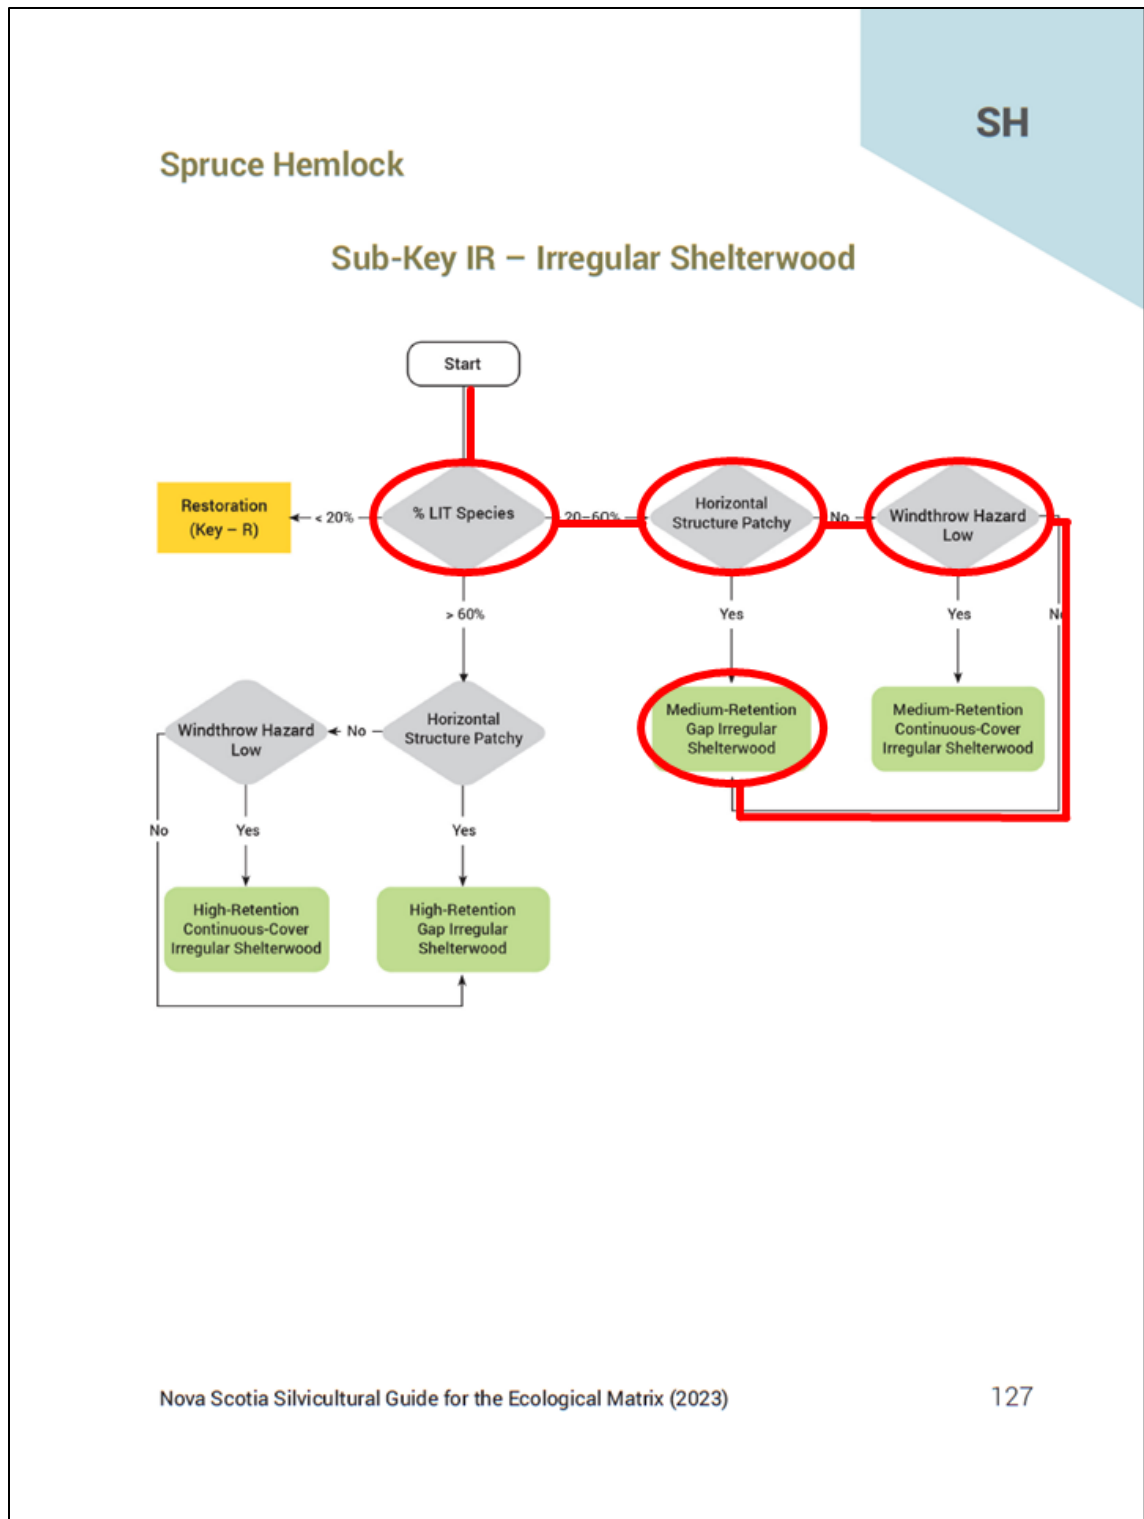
SH

Spruce Hemlock

Sub-Key IR – Irregular Shelterwood

Start

Restoration (Key – R)

< 20%

% LIT Species

20–60%

Horizontal Structure Patchy

No

Windthrow Hazard Low

No

> 60%

Yes

Yes

Medium-Retention Gap Irregular Shelterwood

Medium-Retention Continuous-Cover Irregular Shelterwood

Windthrow Hazard Low

No

Horizontal Structure Patchy

No

Yes

Yes

High-Retention Continuous-Cover Irregular Shelterwood

High-Retention Gap Irregular Shelterwood

Nova Scotia Silvicultural Guide for the Ecological Matrix (2023)

127